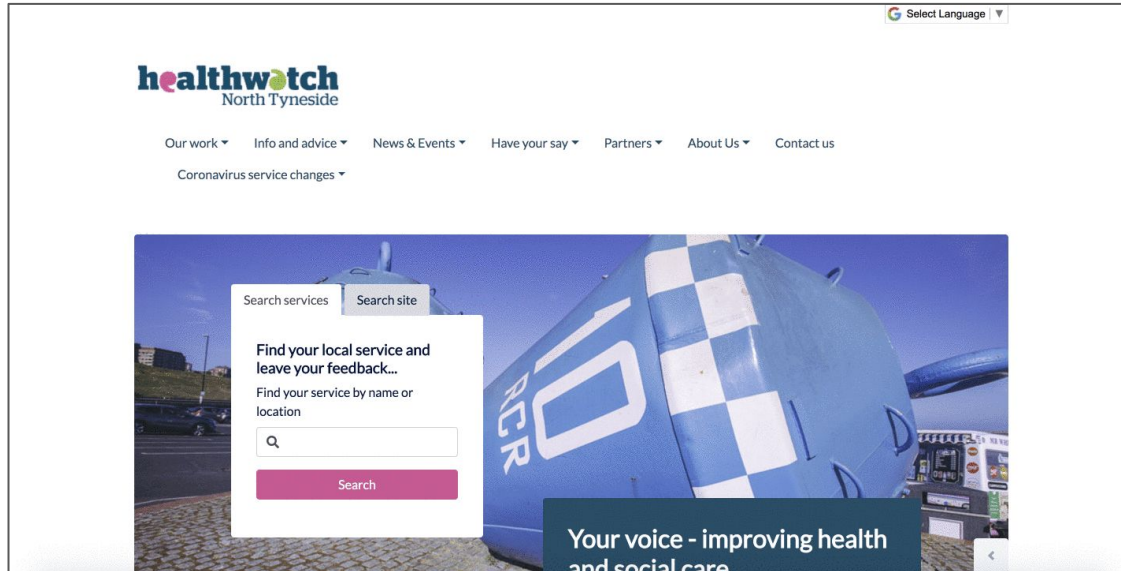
Select Language

healthwatch
North Tyneside

Our work Info and advice News & Events Have your say Partners About Us Contact us
Coronavirus service changes

Search services Search site

Find your local service and leave your feedback...
Find your service by name or location

Search

10
RCR

Your voice - improving health
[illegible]